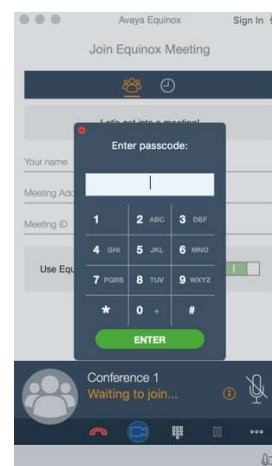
Avaya Equinox

Sign In

Join Equinox Meeting

Let's get into a meeting!

Your name

Meeting Add

Meeting ID

Use Equ

Enter passcode:

1

2 ABC

3 DEF

4 GHI

5 JKL

6 MNO

7 PQRS

8 TUV

9 WXYZ

*

0 +

#

ENTER

Conference 1

Waiting to join...